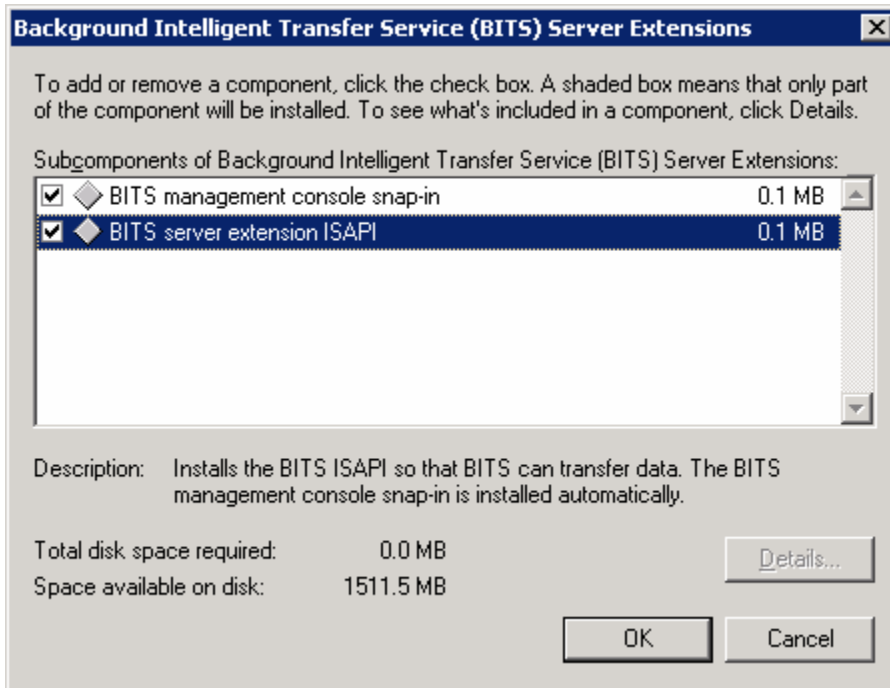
Background Intelligent Transfer Service (BITS) Server Extensions

To add or remove a component, click the check box. A shaded box means that only part of the component will be installed. To see what's included in a component, click Details.

Subcomponents of Background Intelligent Transfer Service (BITS) Server Extensions:

| | | |
|---|---|---|
| ☑ | BITS management console snap-in | 0.1 MB |
| ☑ | BITS server extension ISAPI | 0.1 MB |

Description: Installs the BITS ISAPI so that BITS can transfer data. The BITS management console snap-in is installed automatically.

Total disk space required: 0.0 MB
Space available on disk: 1511.5 MB

Details...

OK

Cancel